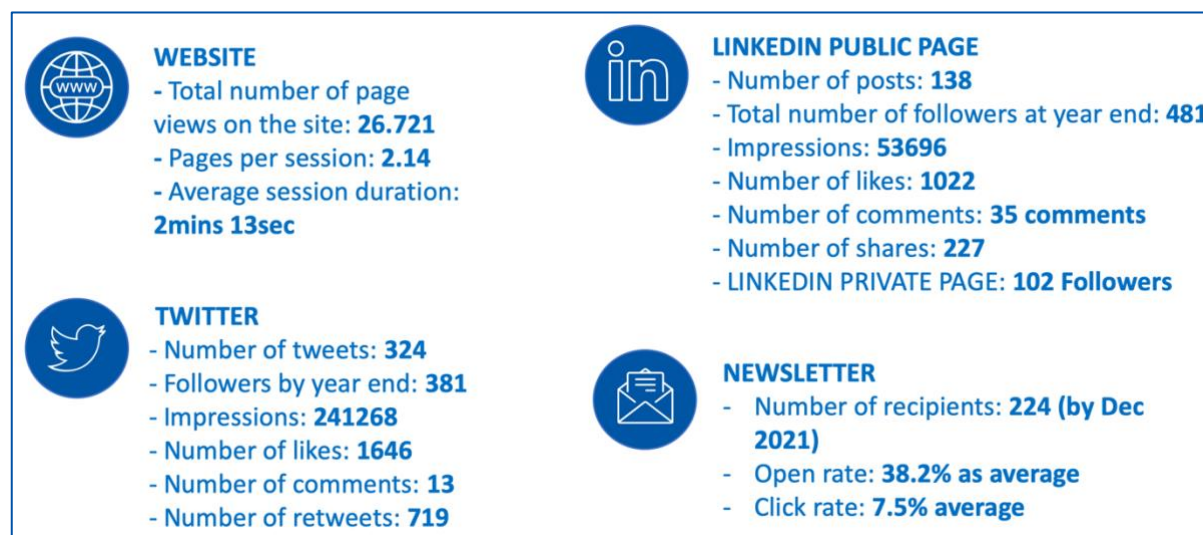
WWW

WEBSITE
- Total number of page views on the site: 26.721
- Pages per session: 2.14
- Average session duration: 2mins 13sec

in

LINKEDIN PUBLIC PAGE
- Number of posts: 138
- Total number of followers at year end: 481
- Impressions: 53696
- Number of likes: 1022
- Number of comments: 35 comments
- Number of shares: 227
- LINKEDIN PRIVATE PAGE: 102 Followers

TWITTER
- Number of tweets: 324
- Followers by year end: 381
- Impressions: 241268
- Number of likes: 1646
- Number of comments: 13
- Number of retweets: 719

NEWSLETTER
- Number of recipients: 224 (by Dec 2021)
- Open rate: 38.2% as average
- Click rate: 7.5% average